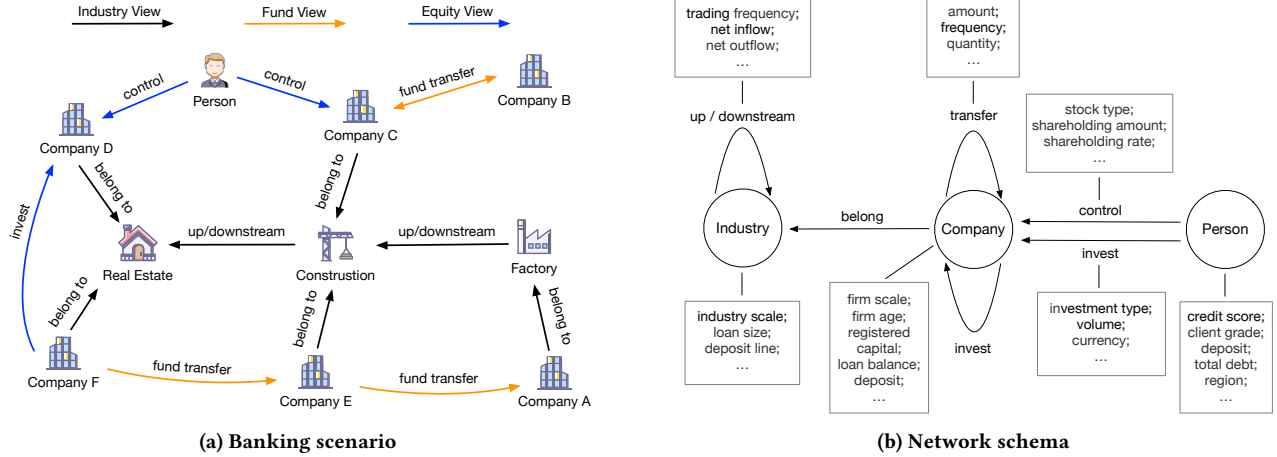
Industry View
Fund View
Equity View

Person
control
control
fund transfer
Company B
Company D
Company C
belong to
belong to
invest
Real Estate
up/downstream
Construstion
up/downstream
Factory
belong to
belong to
belong to
Company F
fund transfer
Company E
fund transfer
Company A

(a) Banking scenario

trading frequency; net inflow; net outflow; …

amount; frequency; quantity; …

up / downstream

transfer

stock type; shareholding amount; shareholding rate; …

Industry
belong
Company
control
invest
Person

industry scale; loan size; deposit line; …

firm scale; firm age; registered capital; loan balance; deposit; …

invest

investment type; volume; currency; …

credit score; client grade; deposit; total debt; region; …

(b) Network schema